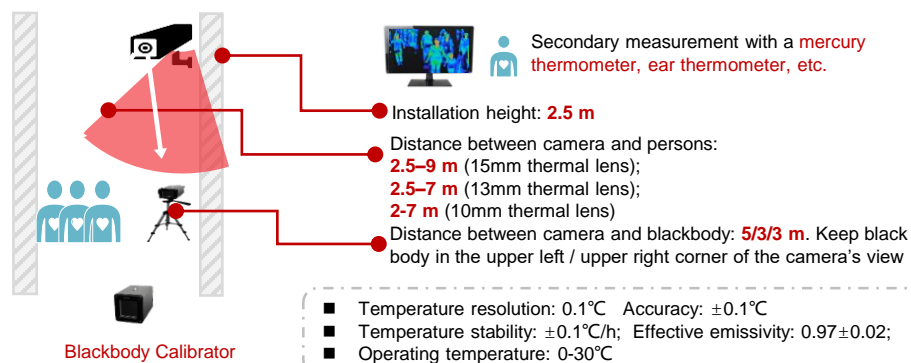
Secondary measurement with a mercury thermometer, ear thermometer, etc.

Installation height: 2.5 m

Distance between camera and persons:
2.5–9 m (15mm thermal lens);
2.5–7 m (13mm thermal lens);
2-7 m (10mm thermal lens)

Distance between camera and blackbody: 5/3/3 m. Keep black body in the upper left / upper right corner of the camera's view

Blackbody Calibrator

■ Temperature resolution: 0.1℃ Accuracy: ±0.1℃
■ Temperature stability: ±0.1℃/h; Effective emissivity: 0.97±0.02;
■ Operating temperature: 0-30℃